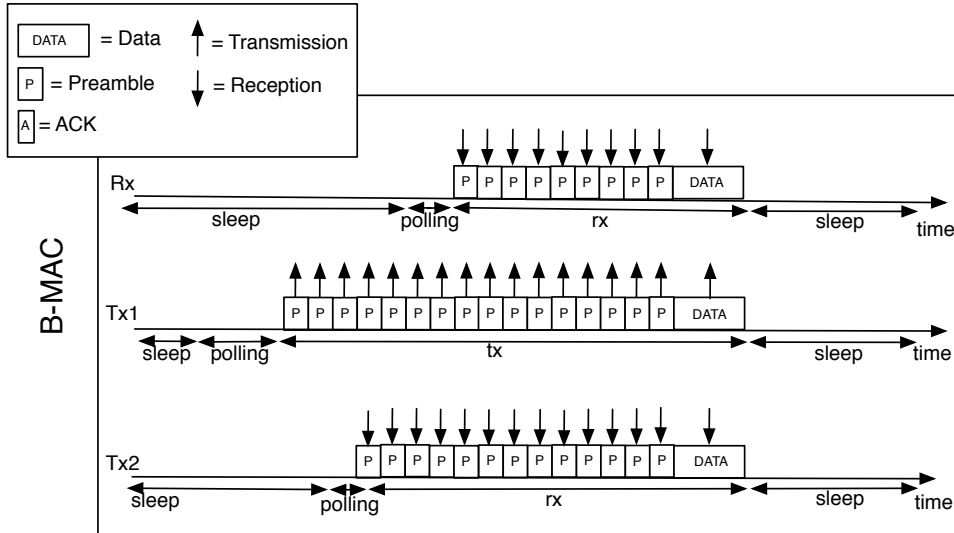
DATA = Data
P = Preamble
A = ACK
= Transmission
= Reception

B-MAC

Rx
P P P P P P P P P DATA
sleep polling rx sleep time

Tx1
P P P P P P P P P P P P P P P P P DATA
sleep polling tx sleep time

Tx2
P P P P P P P P P P P P P DATA
sleep polling rx sleep time